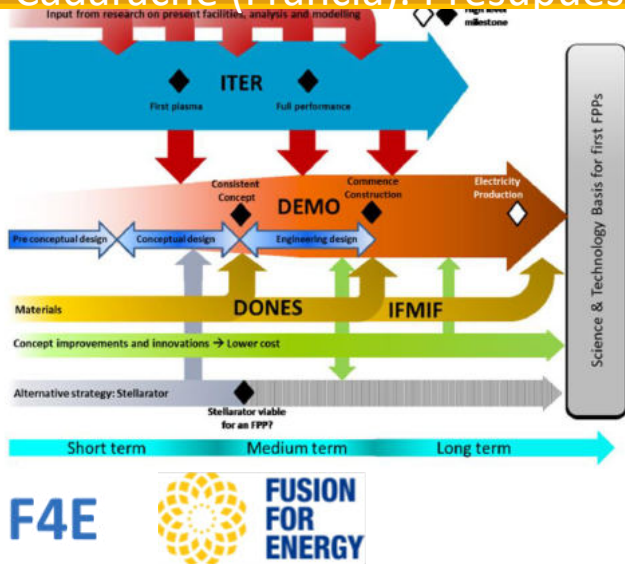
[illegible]

Input from research on present facilities, analysis and modeling

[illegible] milestone

ITER

First plasma

Full performance

Consistent Concept

DEMO

Commence Construction

Electricity Production

Pre conceptual design

Conceptual design

Engineering design

Materials

DONES

IFMIF

Concept improvements and innovations → Lower cost

Alternative strategy: Stellarator

Stellarator viable for an FPP?

Science & Technology Basis for first FPPs

Short term

Medium term

Long term

F4E

FUSION FOR ENERGY